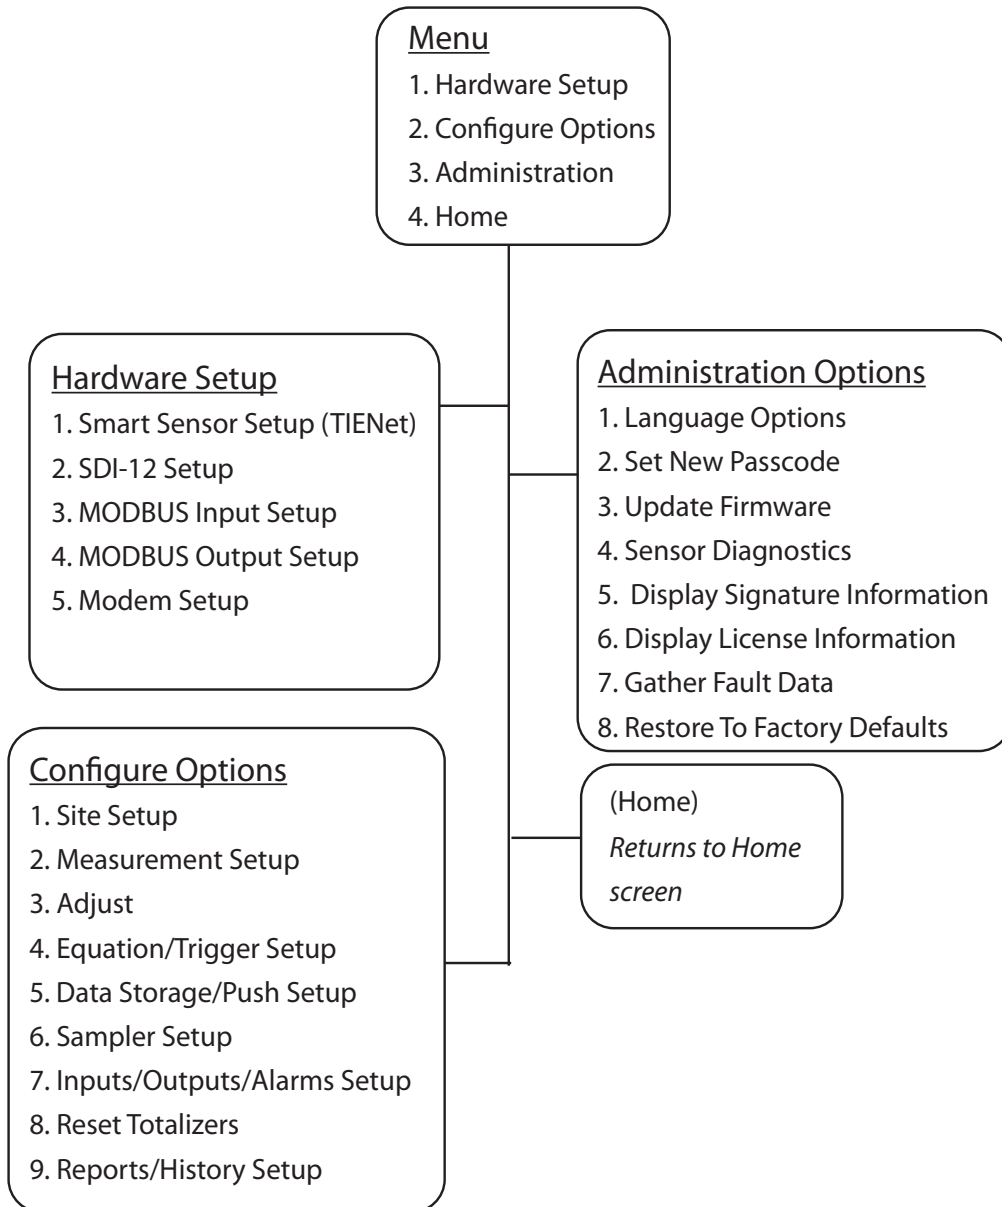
Menu
1. Hardware Setup
2. Configure Options
3. Administration
4. Home

Hardware Setup
1. Smart Sensor Setup (TIENet)
2. SDI-12 Setup
3. MODBUS Input Setup
4. MODBUS Output Setup
5. Modem Setup

Administration Options
1. Language Options
2. Set New Passcode
3. Update Firmware
4. Sensor Diagnostics
5. Display Signature Information
6. Display License Information
7. Gather Fault Data
8. Restore To Factory Defaults

Configure Options
1. Site Setup
2. Measurement Setup
3. Adjust
4. Equation/Trigger Setup
5. Data Storage/Push Setup
6. Sampler Setup
7. Inputs/Outputs/Alarms Setup
8. Reset Totalizers
9. Reports/History Setup

(Home)
*Returns to Home screen*